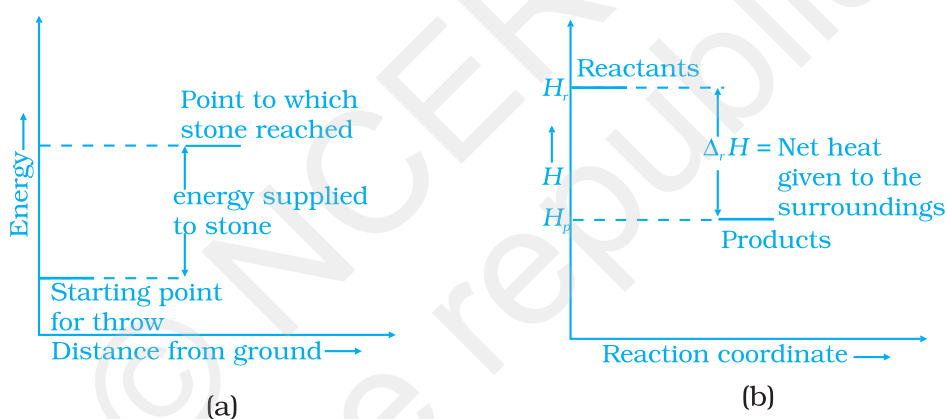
Energy

Point to which stone reached

energy supplied to stone

Starting point for throw

Distance from ground

(a)

Reactants

$H_r$

$H$

$H_p$

$\Delta_r H$ = Net heat given to the surroundings

Products

Reaction coordinate

(b)

© NCERT
not to be republished